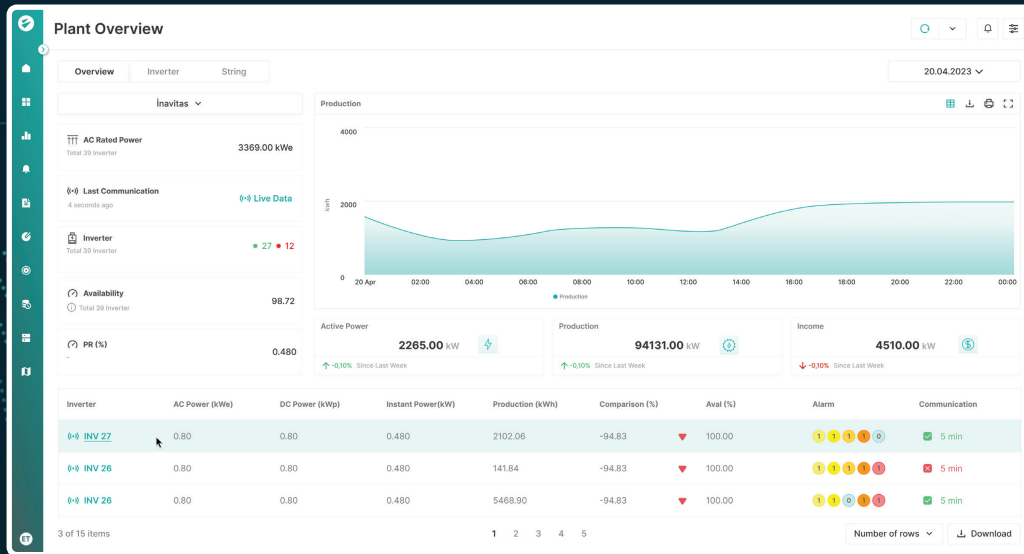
Plant Overview

Overview | Inverter | String

20.04.2023

İnavitas

AC Rated Power
Total 39 Inverter
3369.00 kWe

Last Communication
4 seconds ago
Live Data

Inverter
Total 39 Inverter
27 12

Availability
Total 39 Inverter
98.72

PR (%)
-
0.480

Production

4000
2000
0
kwh

20 Apr 02:00 04:00 06:00 08:00 10:00 12:00 14:00 16:00 18:00 20:00 22:00 00:00

Production

Active Power
2265.00 kW
-0,10% Since Last Week

Production
94131.00 kW
-0,10% Since Last Week

Income
4510.00 kW
-0,10% Since Last Week

| Inverter | AC Power (kWe) | DC Power (kWp) | Instant Power(kW) | Production (kWh) | Comparison (%) | Aval (%) | Alarm | Communication |
|---|---|---|---|---|---|---|---|---|
| INV 27 | 0.80 | 0.80 | 0.480 | 2102.06 | -94.83 | 100.00 | 1 1 1 1 0 | 5 min |
| INV 26 | 0.80 | 0.80 | 0.480 | 141.84 | -94.83 | 100.00 | 1 1 1 1 1 | 5 min |
| INV 26 | 0.80 | 0.80 | 0.480 | 5468.90 | -94.83 | 100.00 | 1 1 0 1 1 | 5 min |

3 of 15 items

1 2 3 4 5

Number of rows

Download

ET